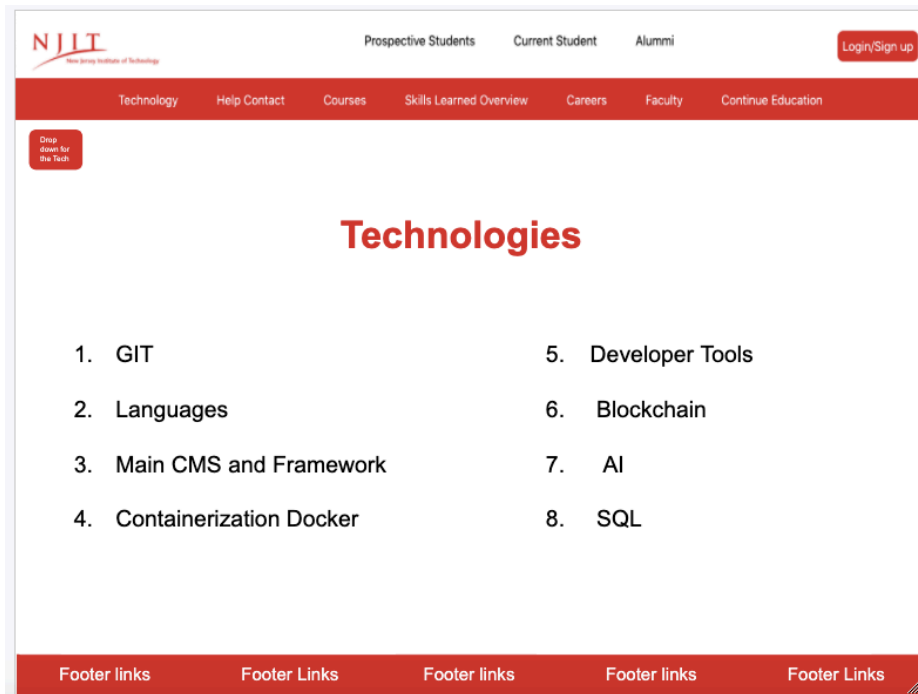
NJIT
New Jersey Institute of Technology

Prospective Students Current Student Allummi

Login/Sign up

Technology Help Contact Courses Skills Learned Overview Careers Faculty Continue Education

Drop down for the Tech

Technologies

1. GIT
2. Languages
3. Main CMS and Framework
4. Containerization Docker

5. Developer Tools
6. Blockchain
7. AI
8. SQL

Footer links Footer Links Footer links Footer links Footer Links